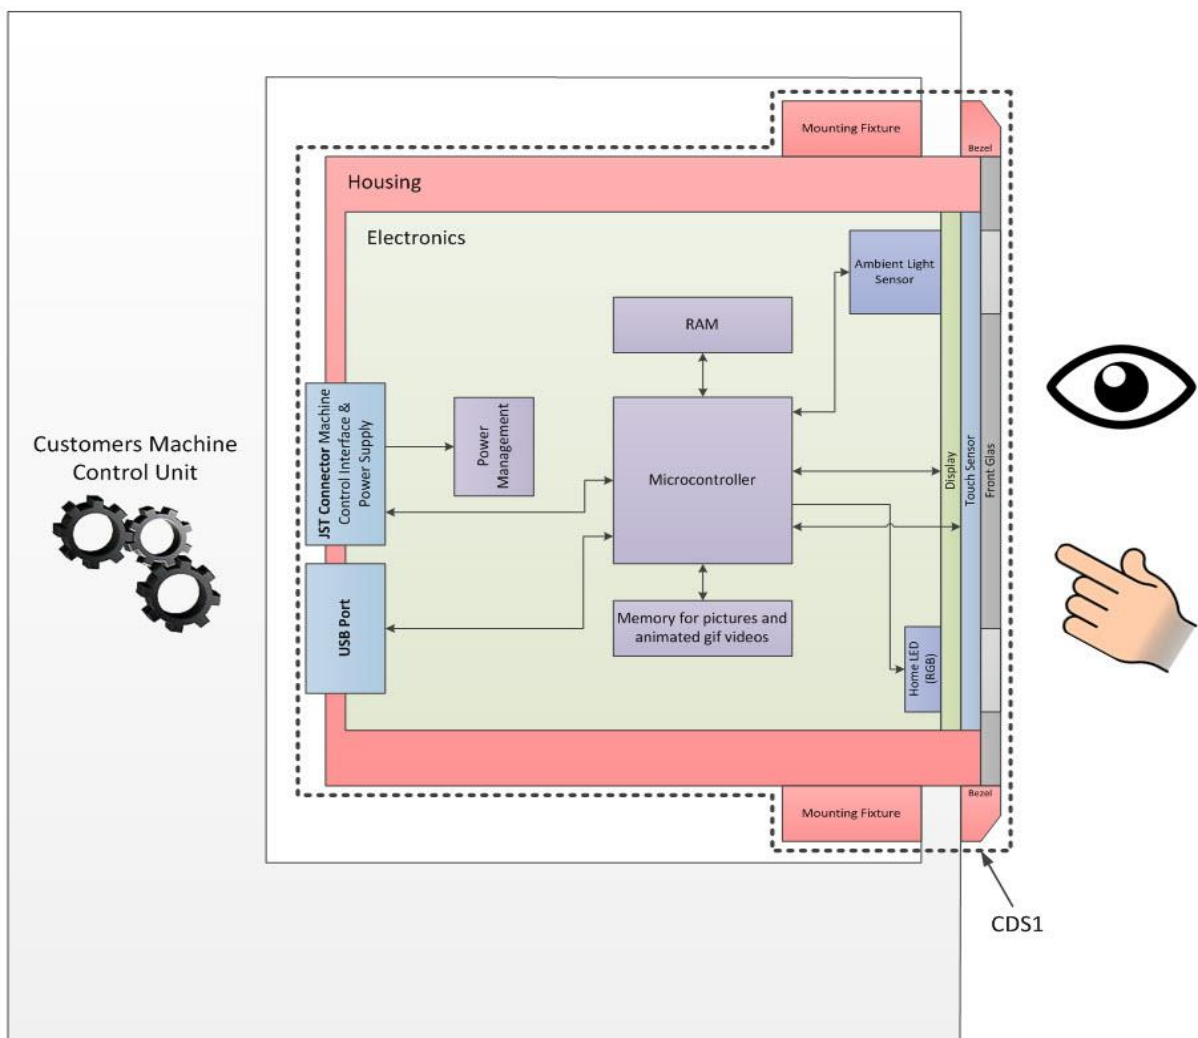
Mounting Fixture

Bezel

Housing

Electronics

Ambient Light Sensor

RAM

Customers Machine Control Unit

JST Connector Machine Control Interface & Power Supply

Power Management

Microcontroller

Display

Touch Sensor

Front Glas

USB Port

Memory for pictures and animated gif videos

Home LED (RGB)

Bezel

Mounting Fixture

CDS1